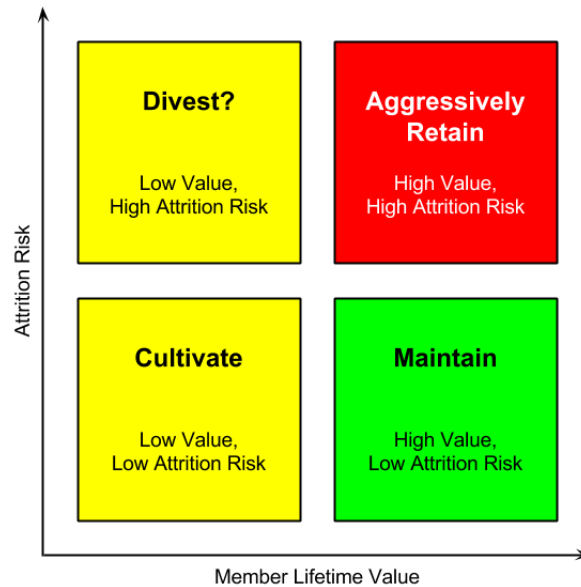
Attrition Risk

Divest?

Low Value, High Attrition Risk

Aggressively Retain

High Value, High Attrition Risk

Cultivate

Low Value, Low Attrition Risk

Maintain

High Value, Low Attrition Risk

Member Lifetime Value